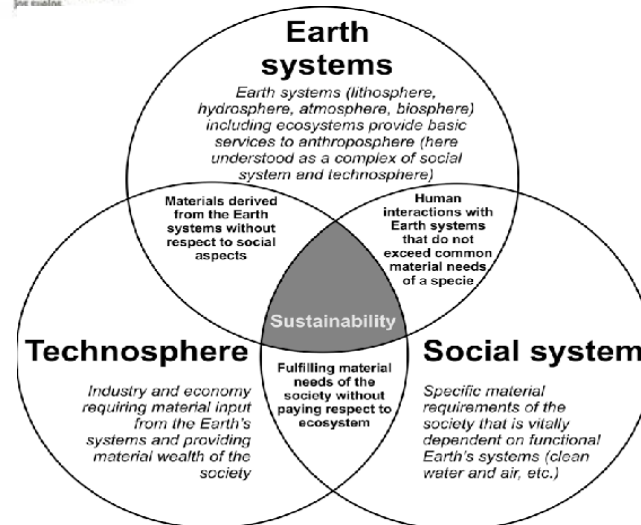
joe evaline

Earth systems

Earth systems (lithosphere, hydrosphere, atmosphere, biosphere) including ecosystems provide basic services to anthroposphere (here understood as a complex of social system and technosphere)

Materials derived from the Earth systems without respect to social aspects

Human interactions with Earth systems that do not exceed common material needs of a specie

Sustainability

Technosphere

Industry and economy requiring material input from the Earth's systems and providing material wealth of the society

Fulfilling material needs of the society without paying respect to ecosystem

Social system

Specific material requirements of the society that is vitally dependent on functional Earth's systems (clean water and air, etc.)